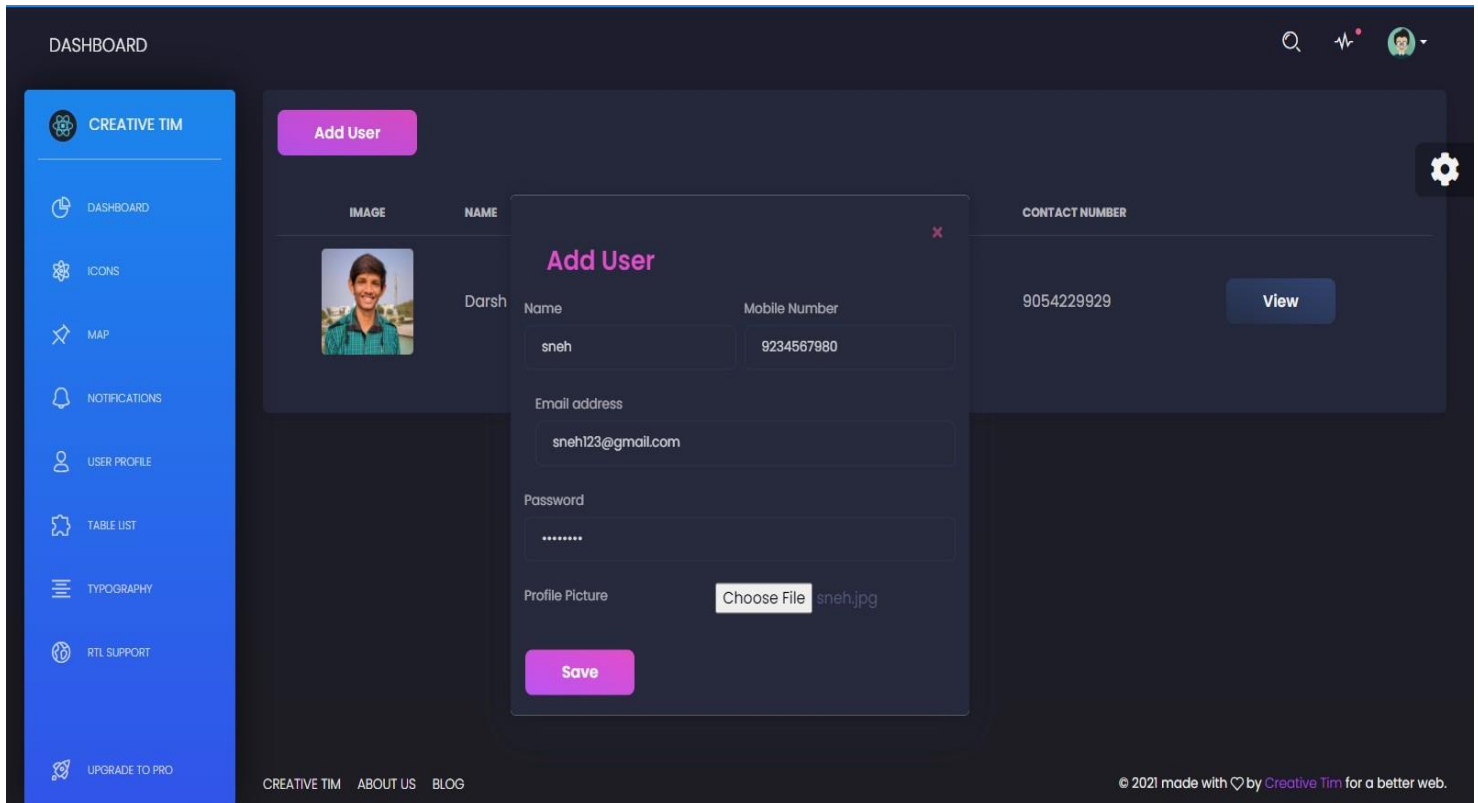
DASHBOARD

CREATIVE TIM

DASHBOARD

ICONS

MAP

NOTIFICATIONS

USER PROFILE

TABLE LIST

TYPOGRAPHY

RTL SUPPORT

UPGRADE TO PRO

Add User

| IMAGE | NAME | CONTACT NUMBER | |
|---|---|---|---|
| | Darsh | 9054229929 | View |

×

Add User

Name
sneh

Mobile Number
9234567980

Email address
sneh123@gmail.com

Password
••••••••

Profile Picture
Choose File sneh.jpg

Save

CREATIVE TIM ABOUT US BLOG

© 2021 made with ♡ by Creative Tim for a better web.